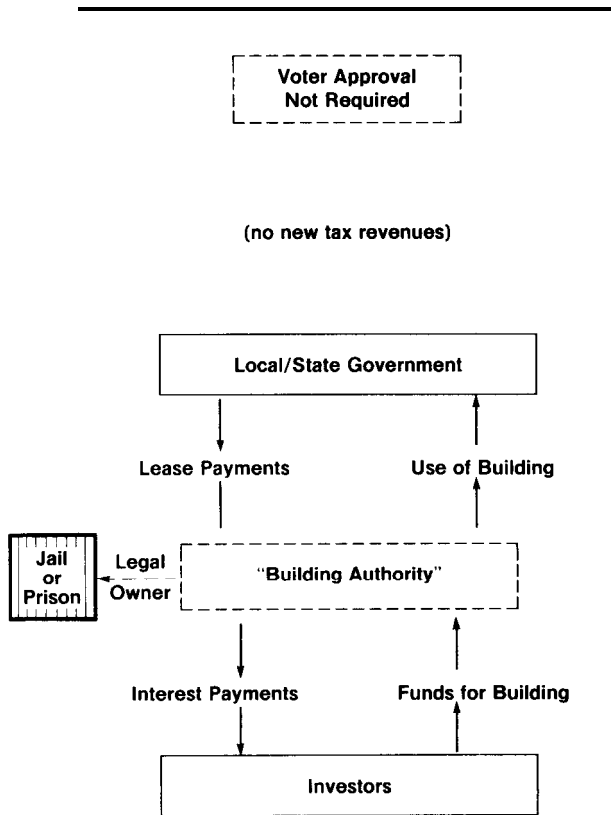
Voter Approval
Not Required

(no new tax revenues)

Local/State Government

Lease Payments

Use of Building

Jail or Prison

Legal Owner

"Building Authority"

Interest Payments

Funds for Building

Investors